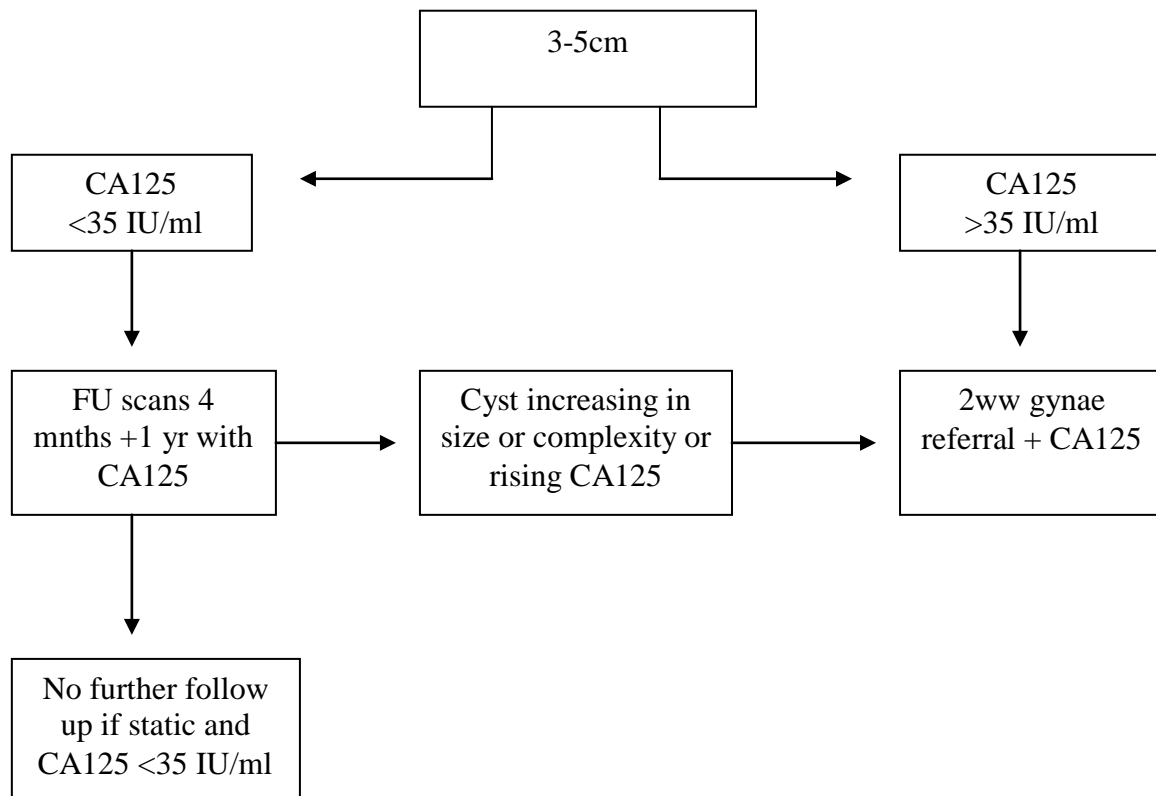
3-5cm

CA125 <35 IU/ml

CA125 >35 IU/ml

FU scans 4 mnths +1 yr with CA125

Cyst increasing in size or complexity or rising CA125

2ww gynae referral + CA125

No further follow up if static and CA125 <35 IU/ml